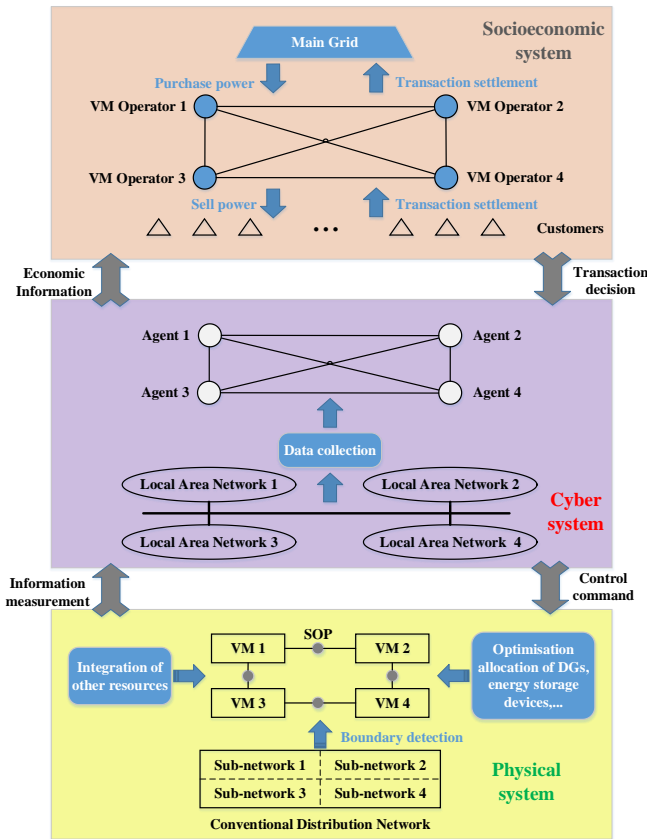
Main Grid

Socioeconomic system

Purchase power

Transaction settlement

VM Operator 1

VM Operator 2

VM Operator 3

VM Operator 4

Sell power

Transaction settlement

...

Customers

Economic Information

Transaction decision

Agent 1

Agent 2

Agent 3

Agent 4

Data collection

Local Area Network 1

Local Area Network 2

Cyber system

Local Area Network 3

Local Area Network 4

Information measurement

Control command

SOP

VM 1

VM 2

Integration of other resources

Optimisation allocation of DGs, energy storage devices,...

VM 3

VM 4

Boundary detection

| Sub-network 1 | Sub-network 2 |
|---|---|
| Sub-network 3 | Sub-network 4 |

Physical system

Conventional Distribution Network